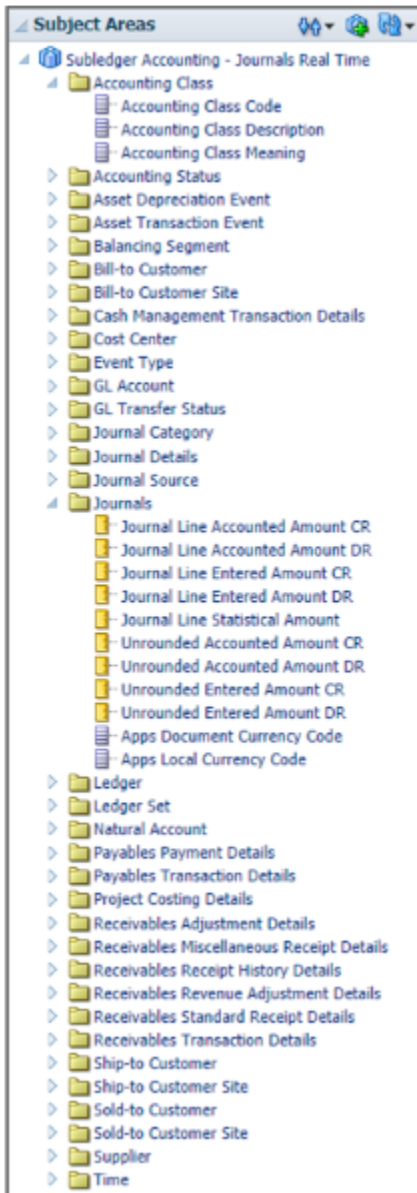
Subject Areas

Subledger Accounting - Journals Real Time
Accounting Class
Accounting Class Code
Accounting Class Description
Accounting Class Meaning
Accounting Status
Asset Depreciation Event
Asset Transaction Event
Balancing Segment
Bill-to Customer
Bill-to Customer Site
Cash Management Transaction Details
Cost Center
Event Type
GL Account
GL Transfer Status
Journal Category
Journal Details
Journal Source
Journals
Journal Line Accounted Amount CR
Journal Line Accounted Amount DR
Journal Line Entered Amount CR
Journal Line Entered Amount DR
Journal Line Statistical Amount
Unrounded Accounted Amount CR
Unrounded Accounted Amount DR
Unrounded Entered Amount CR
Unrounded Entered Amount DR
Apps Document Currency Code
Apps Local Currency Code
Ledger
Ledger Set
Natural Account
Payables Payment Details
Payables Transaction Details
Project Costing Details
Receivables Adjustment Details
Receivables Miscellaneous Receipt Details
Receivables Receipt History Details
Receivables Revenue Adjustment Details
Receivables Standard Receipt Details
Receivables Transaction Details
Ship-to Customer
Ship-to Customer Site
Sold-to Customer
Sold-to Customer Site
Supplier
Time